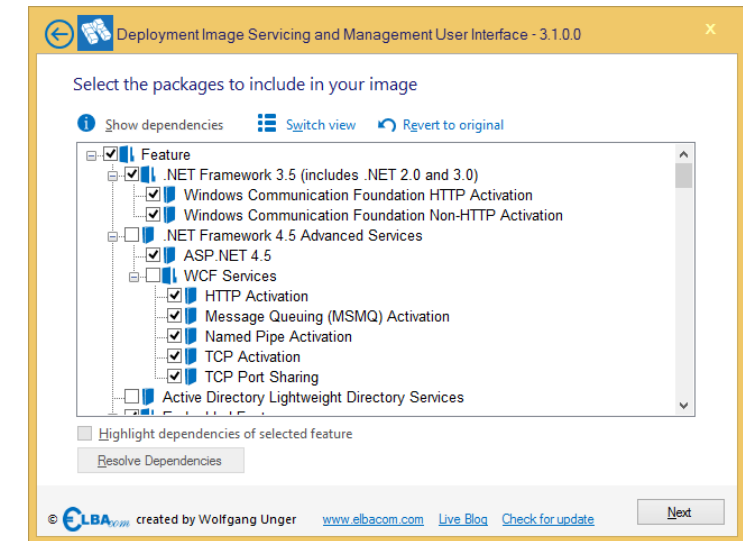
Deployment Image Servicing and Management User Interface - 3.1.0.0

x

Select the packages to include in your image

Show dependencies   Switch view   Revert to original

Feature
.NET Framework 3.5 (includes .NET 2.0 and 3.0)
Windows Communication Foundation HTTP Activation
Windows Communication Foundation Non-HTTP Activation
.NET Framework 4.5 Advanced Services
ASP.NET 4.5
WCF Services
HTTP Activation
Message Queuing (MSMQ) Activation
Named Pipe Activation
TCP Activation
TCP Port Sharing
Active Directory Lightweight Directory Services
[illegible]

Highlight dependencies of selected feature

Resolve Dependencies

© ELBAcom created by Wolfgang Unger   www.elbacom.com   Live Blog   Check for update

Next